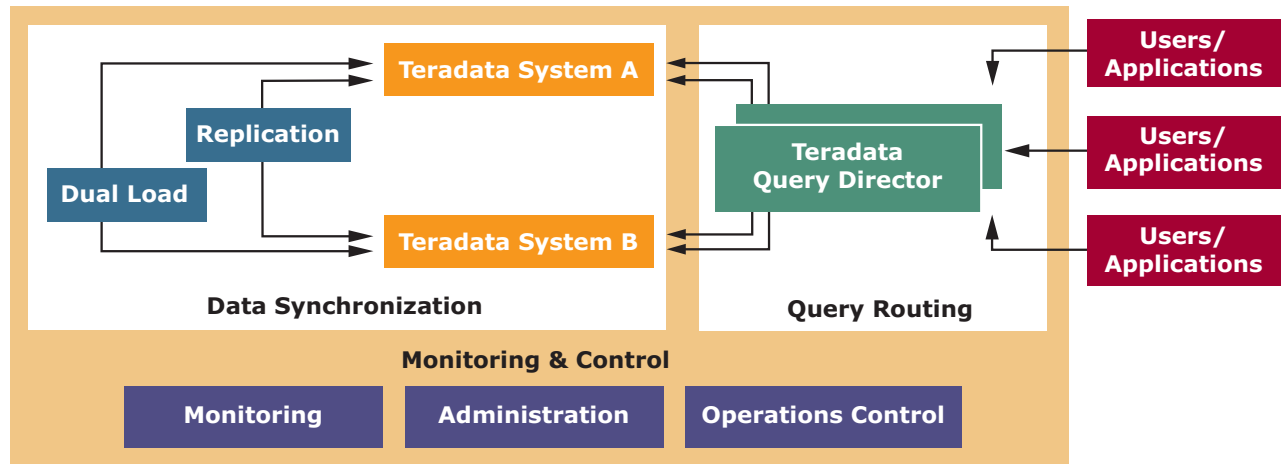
Teradata System A

Replication

Dual Load

Teradata System B

Data Synchronization

Teradata Query Director

Query Routing

Users/ Applications

Users/ Applications

Users/ Applications

Monitoring & Control

Monitoring

Administration

Operations Control